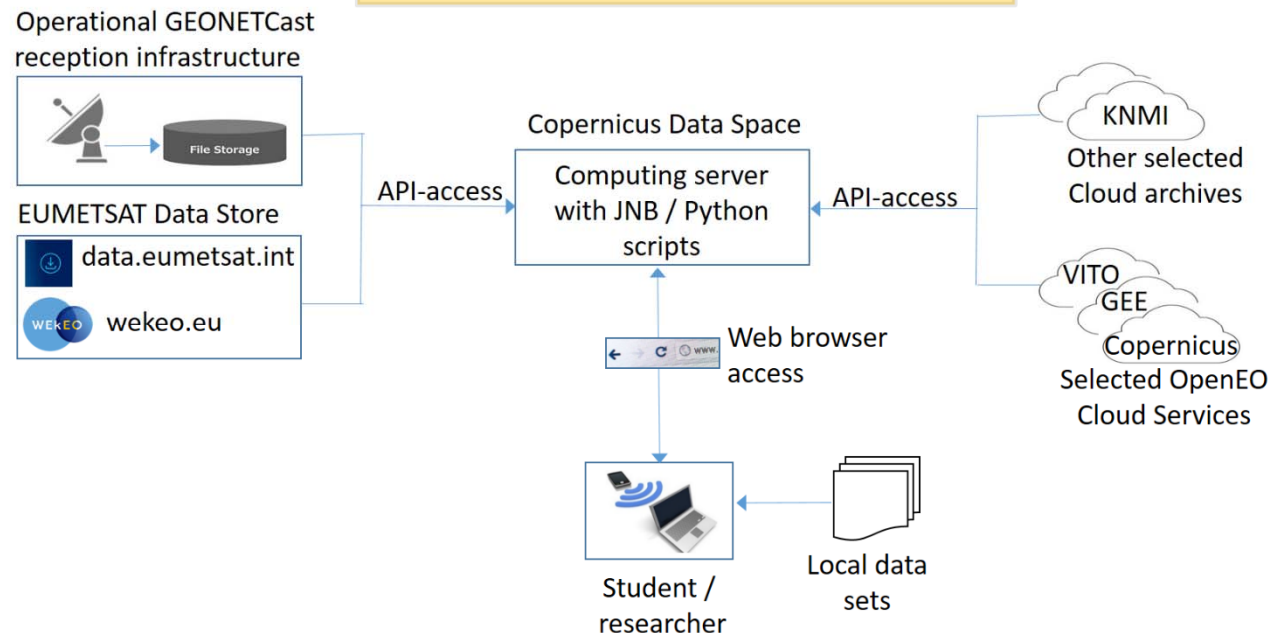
Operational GEONETCast reception infrastructure

File Storage

EUMETSAT Data Store

data.eumetsat.int

WEkEO wekeo.eu

API-access

Copernicus Data Space

Computing server with JNB / Python scripts

API-access

KNMI

Other selected Cloud archives

VITO

GEE

Copernicus

Selected OpenEO Cloud Services

www.

Web browser access

Student / researcher

Local data sets